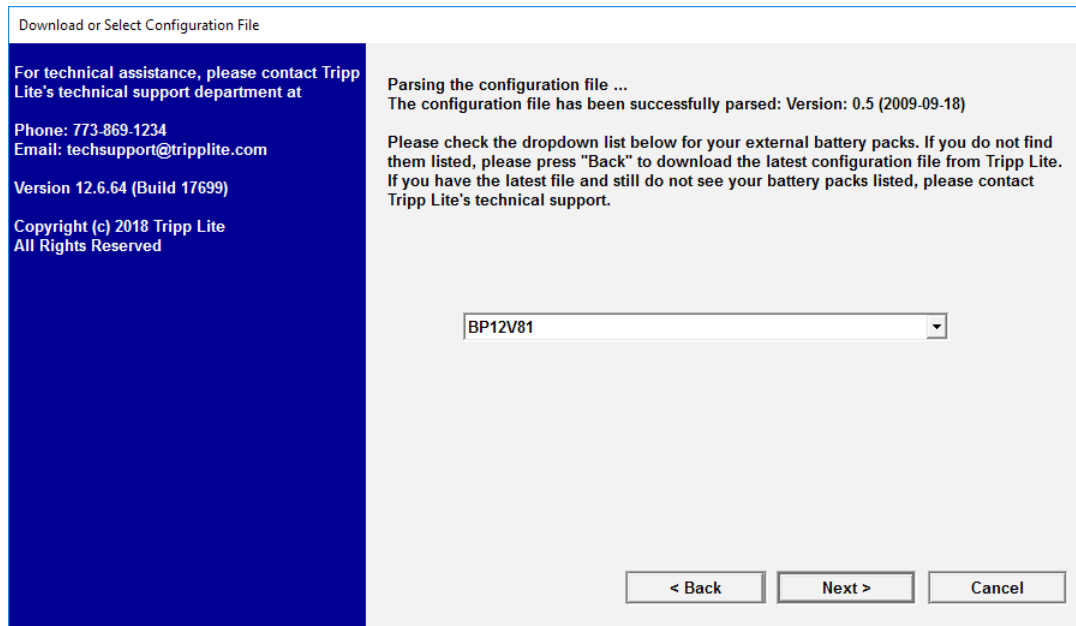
Download or Select Configuration File

For technical assistance, please contact Tripp Lite's technical support department at

Phone: 773-869-1234
Email: techsupport@tripplite.com

Version 12.6.64 (Build 17699)

Copyright (c) 2018 Tripp Lite
All Rights Reserved

Parsing the configuration file ...
The configuration file has been successfully parsed: Version: 0.5 (2009-09-18)

Please check the dropdown list below for your external battery packs. If you do not find them listed, please press "Back" to download the latest configuration file from Tripp Lite. If you have the latest file and still do not see your battery packs listed, please contact Tripp Lite's technical support.

BP12V81

< Back

Next >

Cancel